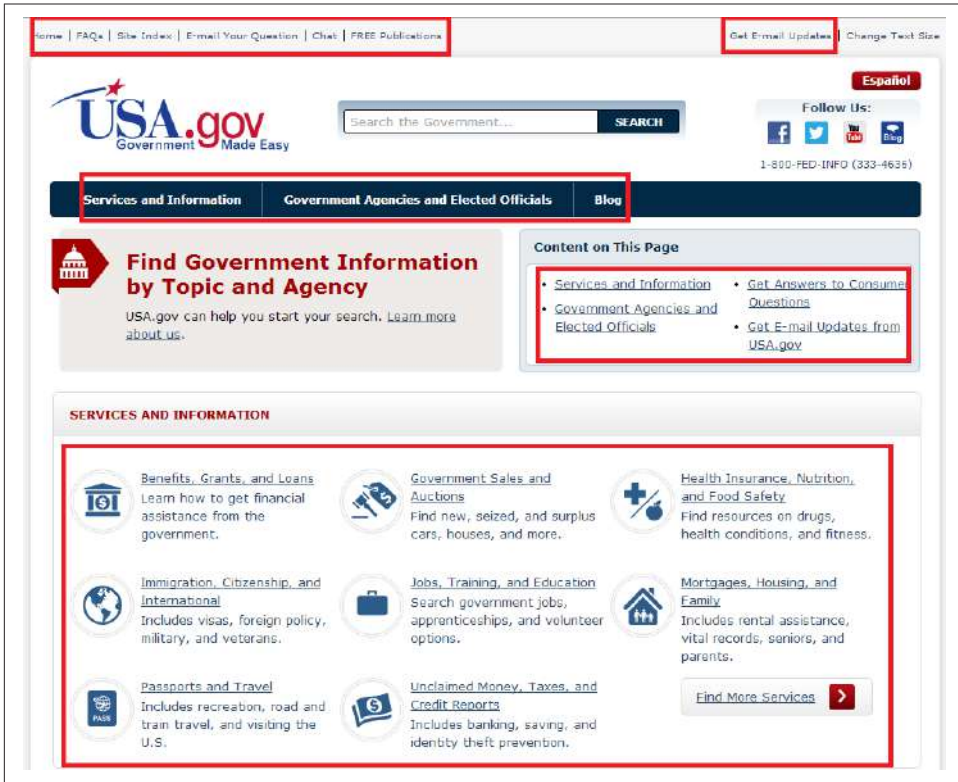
Home | FAQs | Site Index | E-mail Your Question | Chat | FREE Publications

Get E-mail Updates | Change Text Size

Español

USA.gov Government Made Easy

Search the Government...

SEARCH

Follow Us:

Blog

1-800-FED-INFO (333-4636)

Services and Information | Government Agencies and Elected Officials | Blog

Find Government Information by Topic and Agency

USA.gov can help you start your search. Learn more about us.

Content on This Page

- Services and Information
- Government Agencies and Elected Officials
- Get Answers to Consumer Questions
- Get E-mail Updates from USA.gov

SERVICES AND INFORMATION

Benefits, Grants, and Loans
Learn how to get financial assistance from the government.

Government Sales and Auctions
Find new, seized, and surplus cars, houses, and more.

Health Insurance, Nutrition, and Food Safety
Find resources on drugs, health conditions, and fitness.

Immigration, Citizenship, and International
Includes visas, foreign policy, military, and veterans.

Jobs, Training, and Education
Search government jobs, apprenticeships, and volunteer options.

Mortgages, Housing, and Family
Includes rental assistance, vital records, seniors, and parents.

PASS

Passports and Travel
Includes recreation, road and train travel, and visiting the U.S.

Unclaimed Money, Taxes, and Credit Reports
Includes banking, saving, and identity theft prevention.

Find More Services